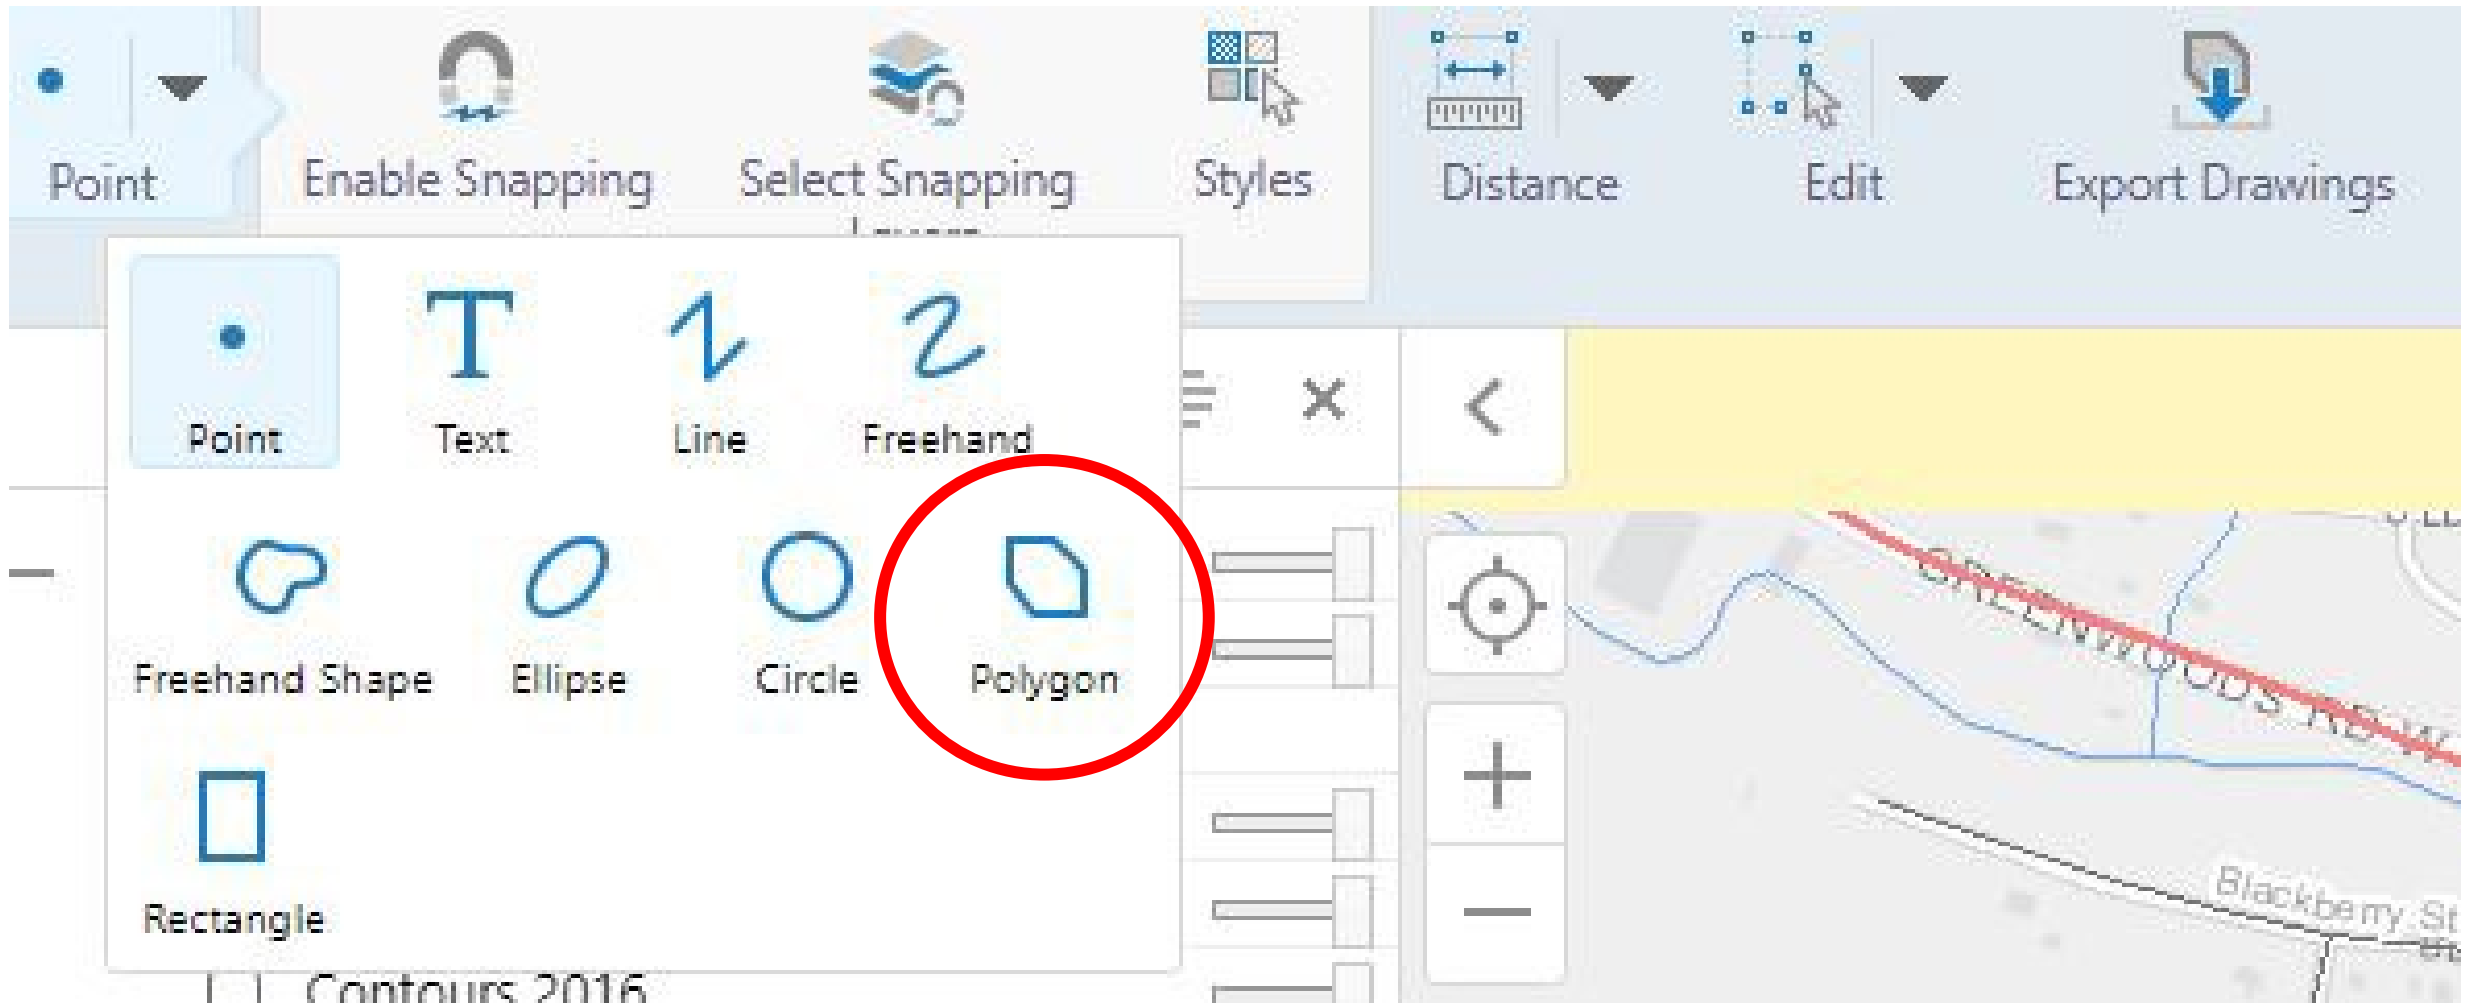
Point

Enable Snapping

Select Snapping Layers

Styles

Distance

Edit

Export Drawings

Point

Text

Line

Freehand

Freehand Shape

Ellipse

Circle

Polygon

Rectangle

Contours 2016

GREENWOODS RD

Blackberry St